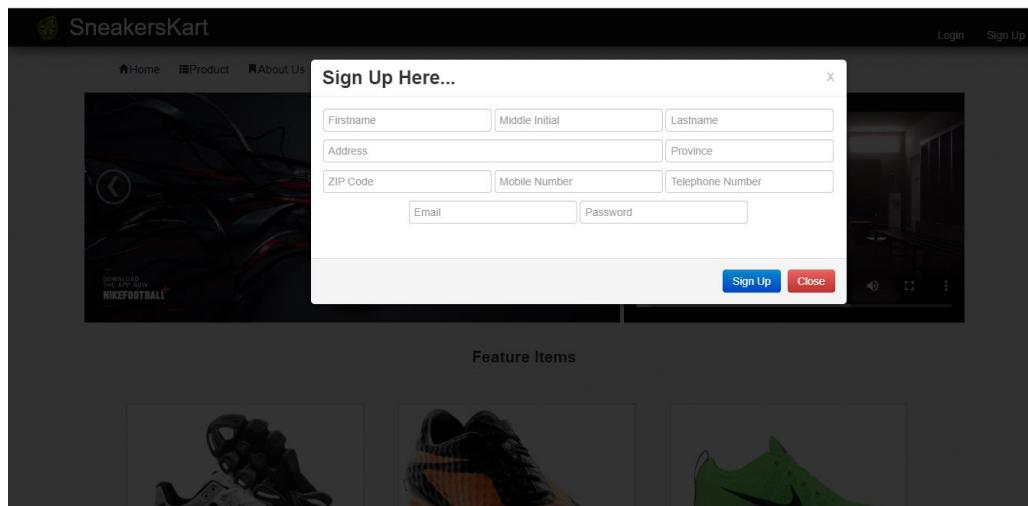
SneakersKart

Login Sign Up

Home Product About Us

Sign Up Here...

x

Firstname

Middle Initial

Lastname

Address

Province

ZIP Code

Mobile Number

Telephone Number

Email

Password

Sign Up

Close

DOWNLOAD THE APP NOW NIKEFOOTBALL

Feature Items